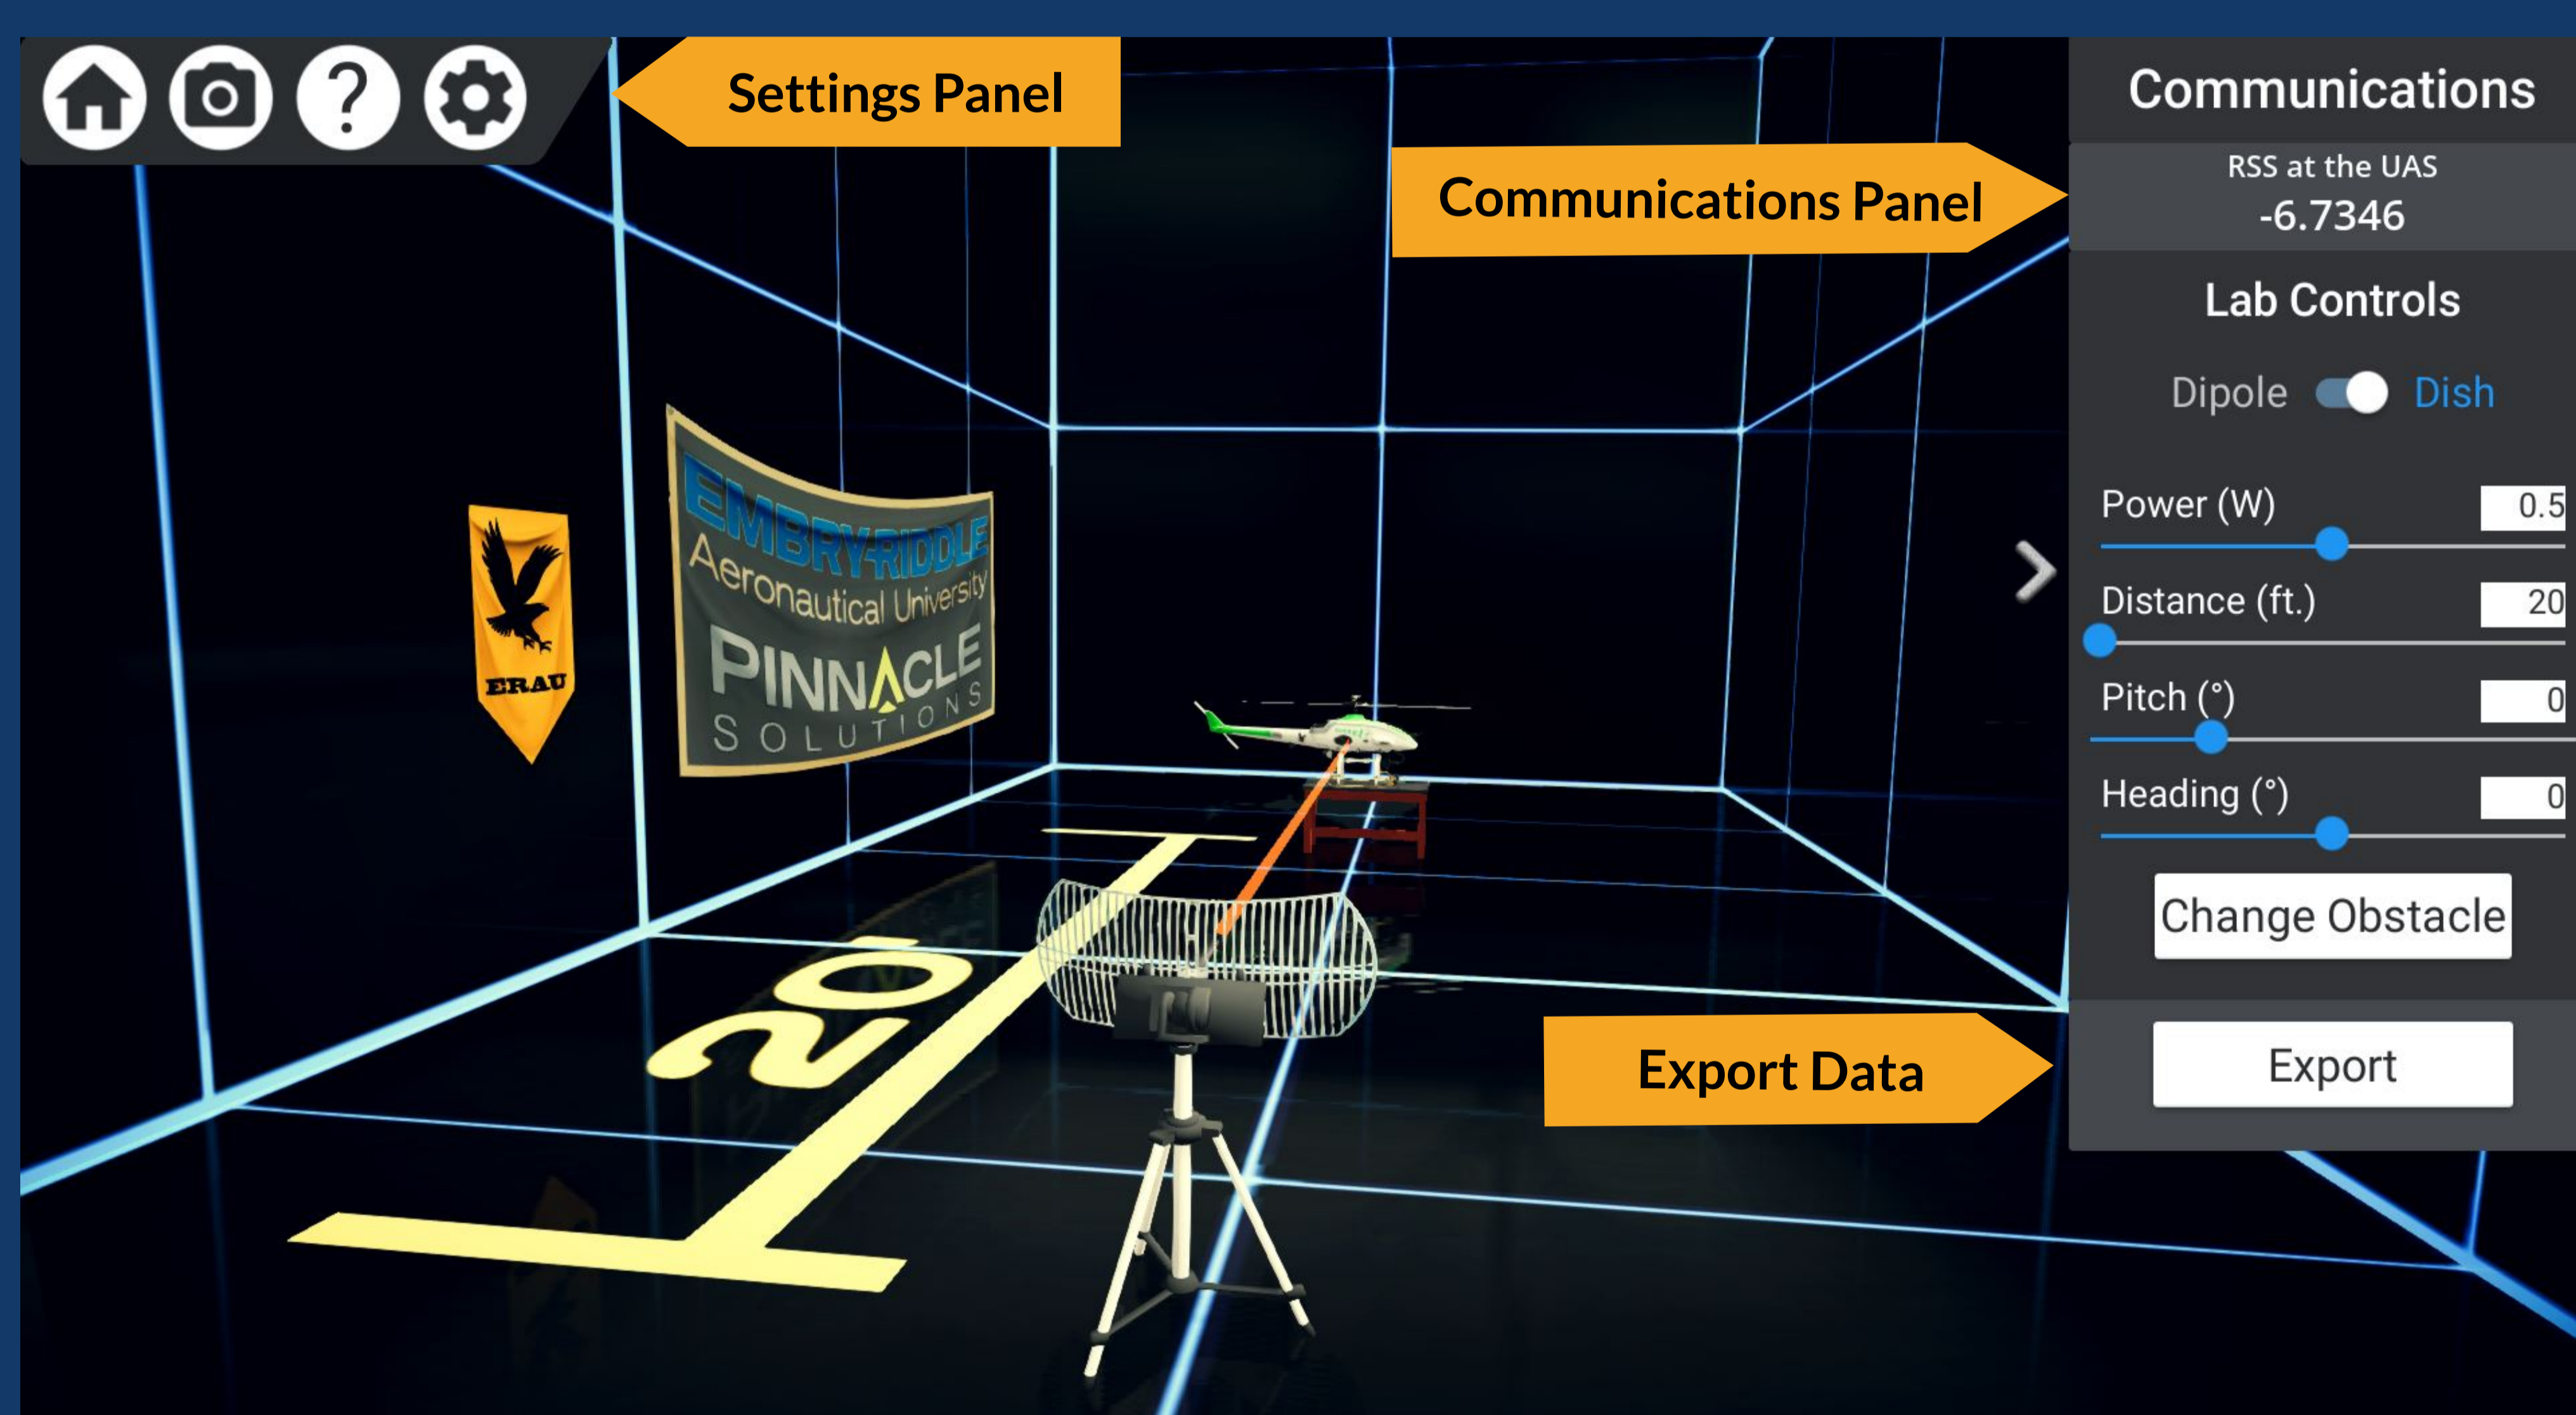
Settings Panel

Communications Panel

ERAU

EMBRY-RIDDLE
Aeronautical University

PINNACLE
SOLUTIONS

20

Export Data

Communications

RSS at the UAS
-6.7346

Lab Controls

Dipole Dish

Power (W) 0.5

Distance (ft.) 20

Pitch (°) 0

Heading (°) 0

Change Obstacle

Export